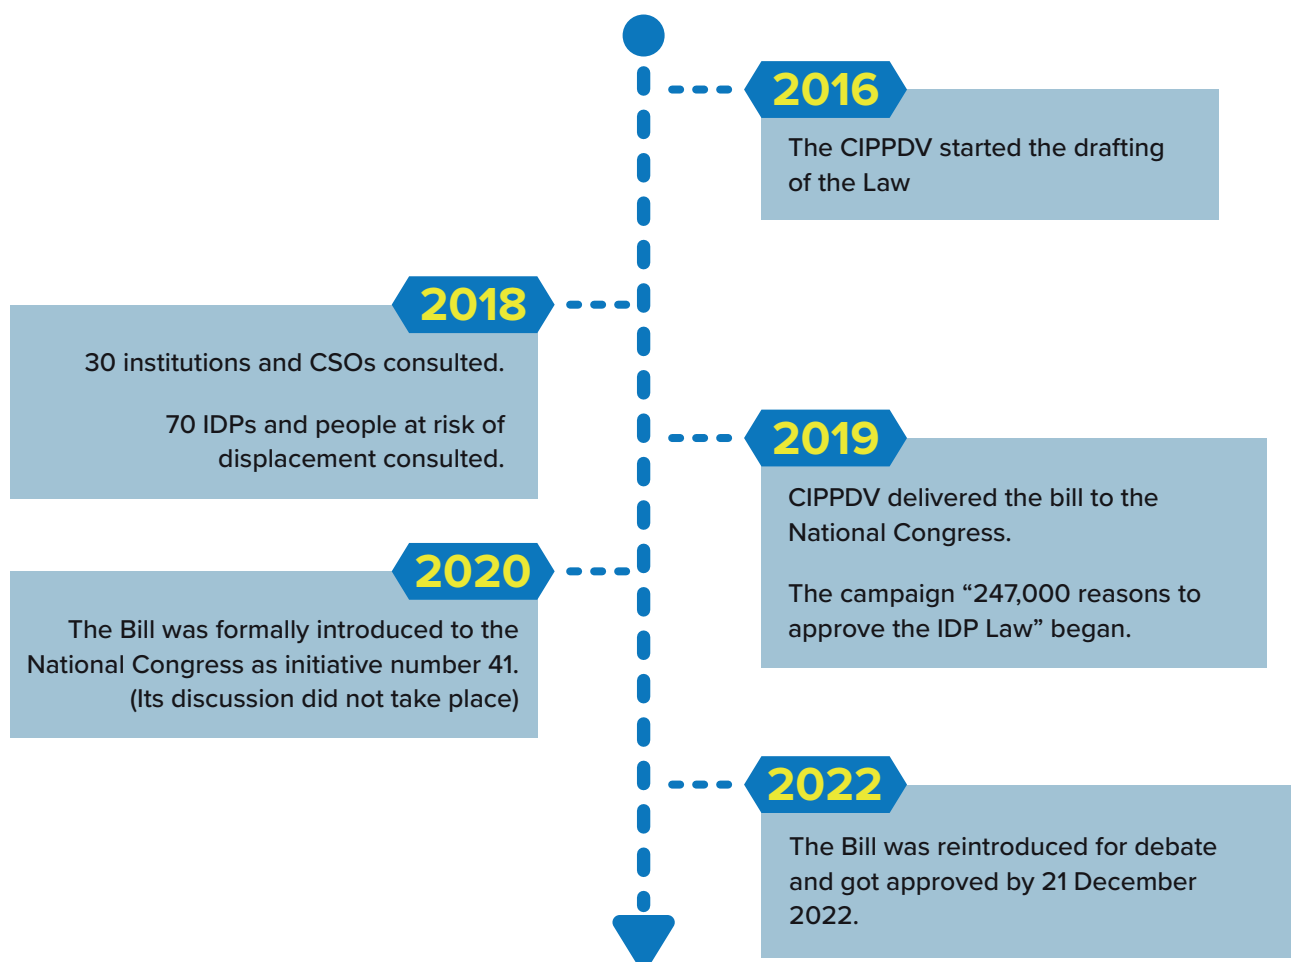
2016

The CIPPDV started the drafting of the Law

2018

30 institutions and CSOs consulted.

70 IDPs and people at risk of displacement consulted.

2019

CIPPDV delivered the bill to the National Congress.

The campaign “247,000 reasons to approve the IDP Law” began.

2020

The Bill was formally introduced to the National Congress as initiative number 41. (Its discussion did not take place)

2022

The Bill was reintroduced for debate and got approved by 21 December 2022.